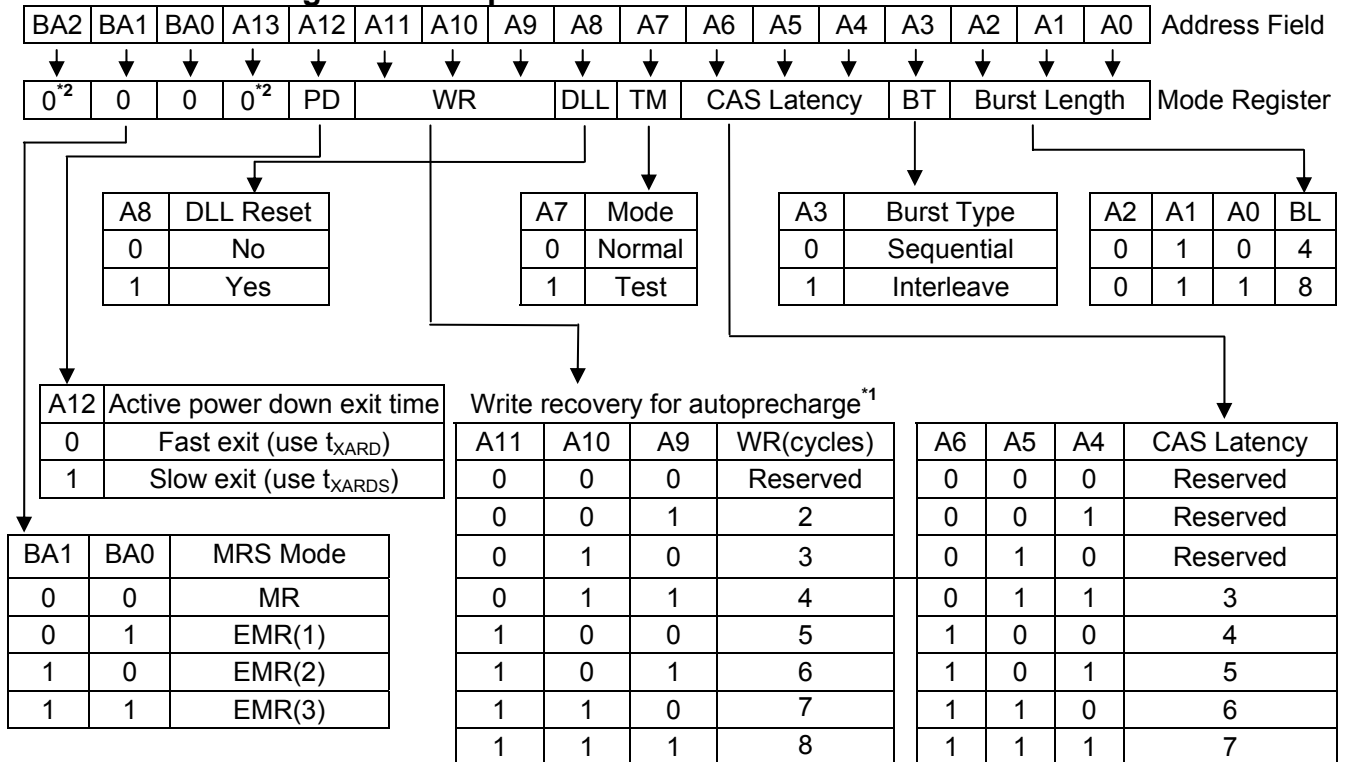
| BA2 | BA1 | BA0 | A13 | A12 | A11 | A10 | A9 | A8 | A7 | A6 | A5 | A4 | A3 | A2 | A1 | A0 | Address Field |
|---|---|---|---|---|---|---|---|---|---|---|---|---|---|---|---|---|---|

| $0^{*2}$ | 0 | 0 | $0^{*2}$ | PD | WR | DLL | TM | CAS Latency | BT | Burst Length | Mode Register |
|---|---|---|---|---|---|---|---|---|---|---|---|

| A8 | DLL Reset |
|---|---|
| 0 | No |
| 1 | Yes |

| A7 | Mode |
|---|---|
| 0 | Normal |
| 1 | Test |

| A3 | Burst Type |
|---|---|
| 0 | Sequential |
| 1 | Interleave |

| A2 | A1 | A0 | BL |
|---|---|---|---|
| 0 | 1 | 0 | 4 |
| 0 | 1 | 1 | 8 |

| A12 | Active power down exit time |
|---|---|
| 0 | Fast exit (use $t_{XARD}$) |
| 1 | Slow exit (use $t_{XARDS}$) |

Write recovery for autoprecharge$^{*1}$

| A11 | A10 | A9 | WR(cycles) |
|---|---|---|---|
| 0 | 0 | 0 | Reserved |
| 0 | 0 | 1 | 2 |
| 0 | 1 | 0 | 3 |
| 0 | 1 | 1 | 4 |
| 1 | 0 | 0 | 5 |
| 1 | 0 | 1 | 6 |
| 1 | 1 | 0 | 7 |
| 1 | 1 | 1 | 8 |

| A6 | A5 | A4 | CAS Latency |
|---|---|---|---|
| 0 | 0 | 0 | Reserved |
| 0 | 0 | 1 | Reserved |
| 0 | 1 | 0 | Reserved |
| 0 | 1 | 1 | 3 |
| 1 | 0 | 0 | 4 |
| 1 | 0 | 1 | 5 |
| 1 | 1 | 0 | 6 |
| 1 | 1 | 1 | 7 |

| BA1 | BA0 | MRS Mode |
|---|---|---|
| 0 | 0 | MR |
| 0 | 1 | EMR(1) |
| 1 | 0 | EMR(2) |
| 1 | 1 | EMR(3) |